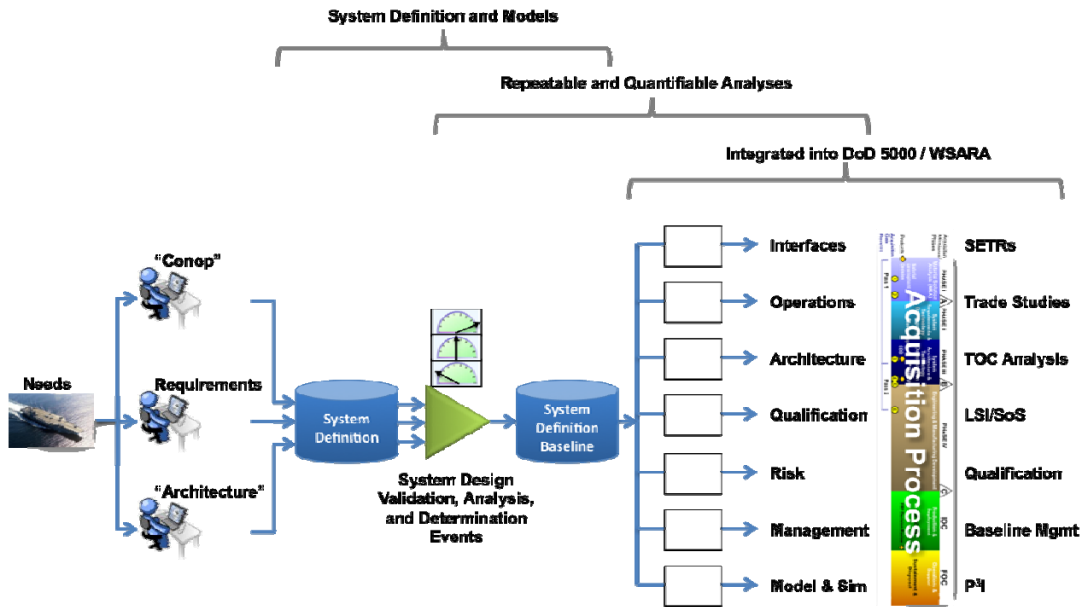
System Definition and Models

Repeatable and Quantifiable Analyses

Integrated into DoD 5000 / WSARA

Needs

"Conop"

Requirements

"Architecture"

System Definition

System Design Validation, Analysis, and Determination Events

System Definition Baseline

Interfaces

Operations

Architecture

Qualification

Risk

Management

Model & Sim

Acquisition Process

SETRs

Trade Studies

TOC Analysis

LSI/SoS

Qualification

Baseline Mgmt

P$^4$I